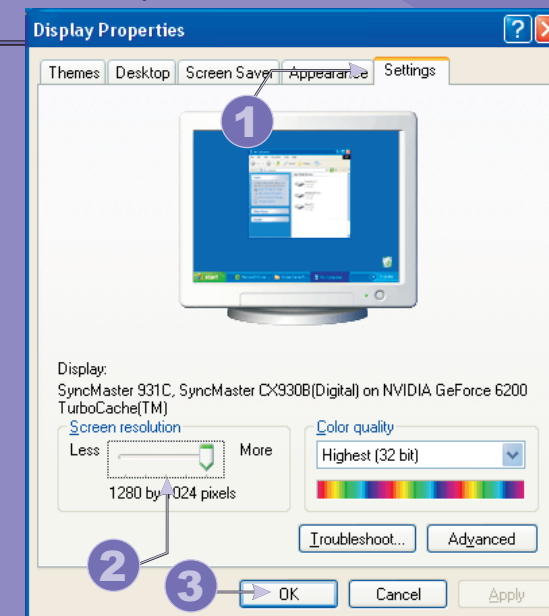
Display Properties

?

Themes | Desktop | Screen Saver | Appearance | Settings

1

start

Display:
SyncMaster 931C, SyncMaster CX930B(Digital) on NVIDIA GeForce 6200 TurboCache(TM)

Screen resolution
Less
More
1280 by 1024 pixels

Color quality
Highest (32 bit)

Troubleshoot...
Advanced

2

3

OK
Cancel
Apply